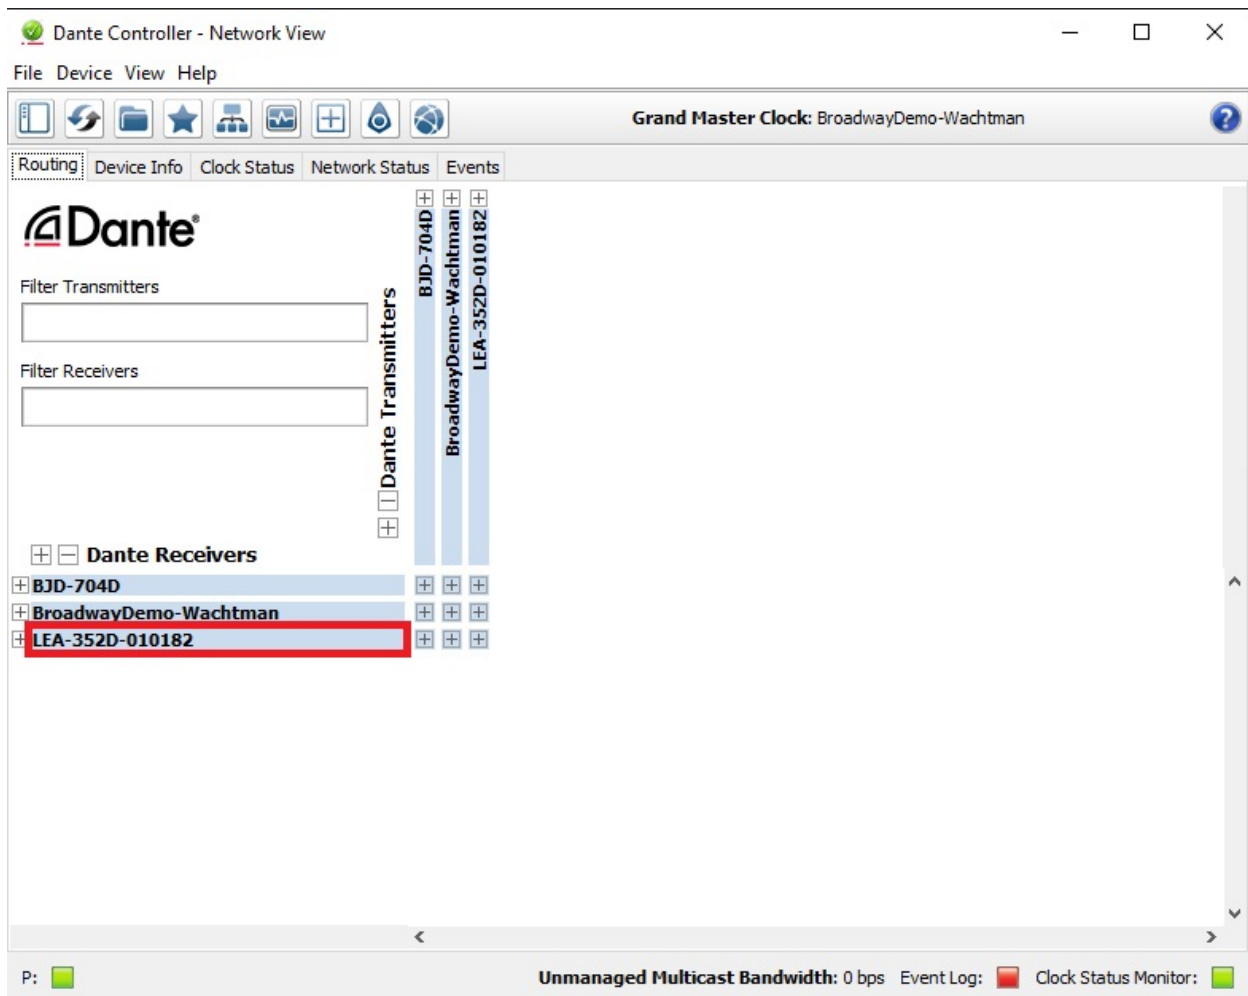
Dante Controller - Network View

File Device View Help

Grand Master Clock: BroadwayDemo-Wachtman

Routing Device Info Clock Status Network Status Events

Dante®

Filter Transmitters

Filter Receivers

Dante Transmitters

BJD-704D

BroadwayDemo-Wachtman

LEA-352D-010182

Dante Receivers

BJD-704D

BroadwayDemo-Wachtman

LEA-352D-010182

P:

Unmanaged Multicast Bandwidth: 0 bps Event Log: Clock Status Monitor: